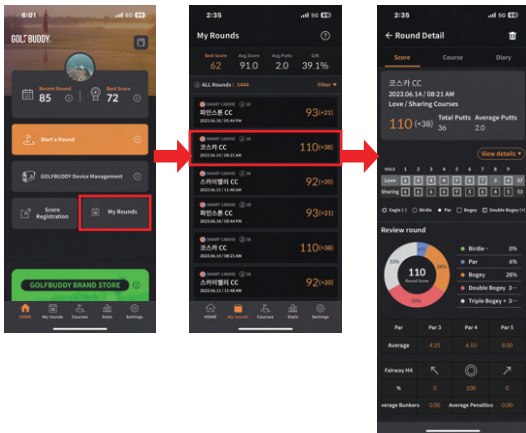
6:01

GOLFBUDDY

Recent Round 85

Best Score 72

Start a Round

GOLFBUDDY Device Management

Score Registration

My Rounds

GOLFBUDDY BRAND STORE

HOME My rounds Course Stats Settings

2:35

My Rounds

Best Score 62

Avg Score 91.0

Avg Putts 2.0

GIR 39.1%

ALL Rounds : 1444

Filter

SMART CADDIE

파인스톤 CC

93(+21)

SMART CADDIE

코스카 CC

2023.06.14 | 08:21 AM

110(+38)

SMART CADDIE

스카이밸리 CC

92(+20)

SMART CADDIE

파인스톤 CC

93(+21)

SMART CADDIE

코스카 CC

110(+38)

SMART CADDIE

스카이밸리 CC

92(+20)

HOME My rounds Course Stats Settings

2:35

Round Detail

Score Course Diary

코스카 CC

2023.06.14 | 08:21 AM

Love / Sharing Courses

110 (+38)

Total Putts 36

Average Putts 2.0

View details

HOLE 1 2 3 4 5 6 7 8 9

Love

Sharing

Eagle (-) Birdie Par Bogey Double Bogey (+)

Review round

110

Round Score

Birdie - 0%

Par 6%

Bogey 28%

Double Bogey 3-

Triple Bogey 3-

| Par | Par 3 | Par 4 | Par 5 |
|---|---|---|---|
| Average | 4.25 | 6.50 | 8.00 |

Fairway Hit

% 0 100 0

Average Bunkers 0.00 Average Penalties 0.00